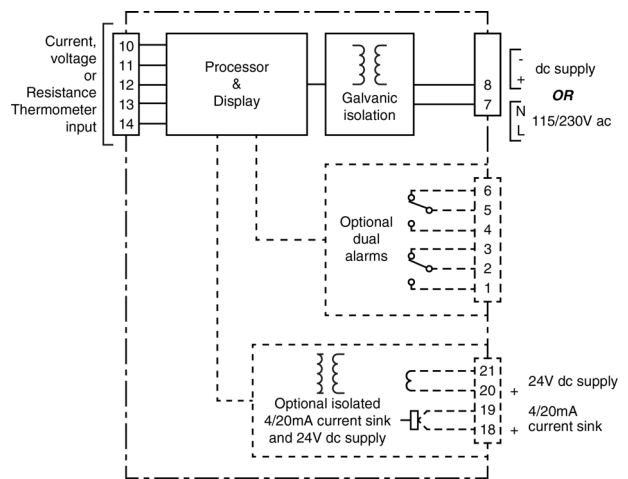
Current, voltage or Resistance Thermometer input

10
11
12
13
14

Processor & Display

Galvanic isolation

8
7

-
+
dc supply

OR

N
L
115/230V ac

6
5
4
3
2
1

Optional dual alarms

Optional isolated 4/20mA current sink and 24V dc supply

21
20
19
18

+
24V dc supply

+
4/20mA current sink